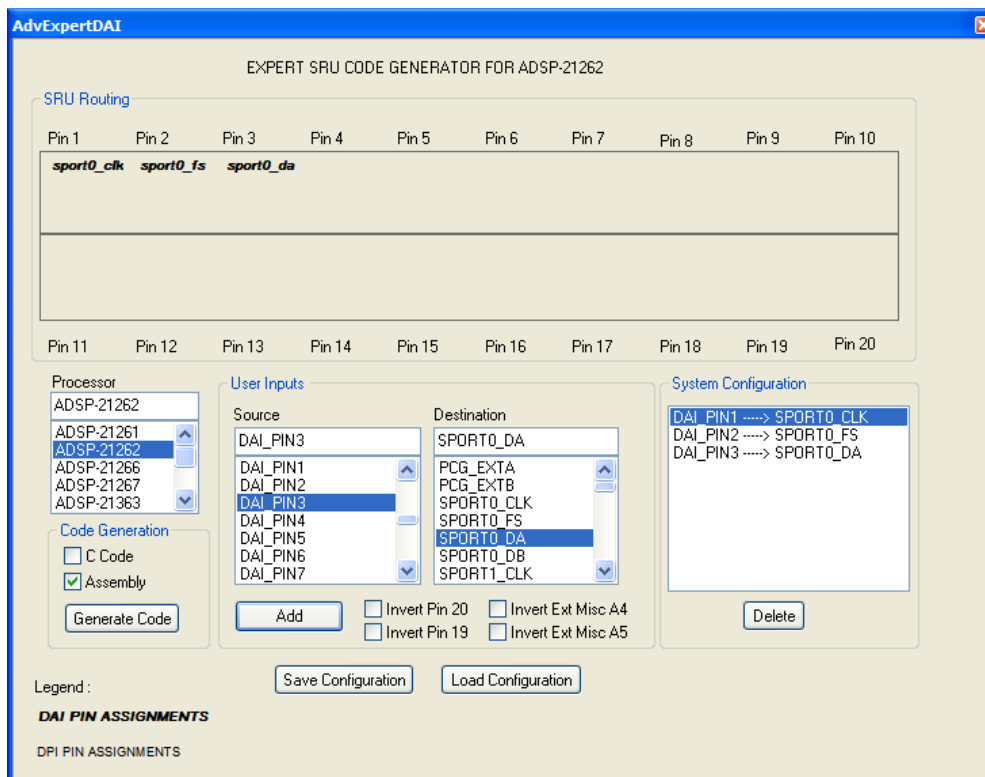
AdvExpertDAI

EXPERT SRU CODE GENERATOR FOR ADSP-21262

SRU Routing

Pin 1 Pin 2 Pin 3 Pin 4 Pin 5 Pin 6 Pin 7 Pin 8 Pin 9 Pin 10

sport0_clk sport0_fs sport0_da

Pin 11 Pin 12 Pin 13 Pin 14 Pin 15 Pin 16 Pin 17 Pin 18 Pin 19 Pin 20

Processor
ADSP-21262
ADSP-21261
ADSP-21262
ADSP-21266
ADSP-21267
ADSP-21363

Code Generation
C Code
Assembly
Generate Code

User Inputs
Source
DAI_PIN3
DAI_PIN1
DAI_PIN2
DAI_PIN3
DAI_PIN4
DAI_PIN5
DAI_PIN6
DAI_PIN7

Destination
SPORT0_DA
PCG_EXTA
PCG_EXTB
SPORT0_CLK
SPORT0_FS
SPORT0_DA
SPORT0_DB
SPORT1_CLK

Add
Invert Pin 20
Invert Pin 19
Invert Ext Misc A4
Invert Ext Misc A5

System Configuration
DAI_PIN1 -----> SPORT0_CLK
DAI_PIN2 -----> SPORT0_FS
DAI_PIN3 -----> SPORT0_DA

Delete

Save Configuration
Load Configuration

Legend :

DAI PIN ASSIGNMENTS

DPI PIN ASSIGNMENTS